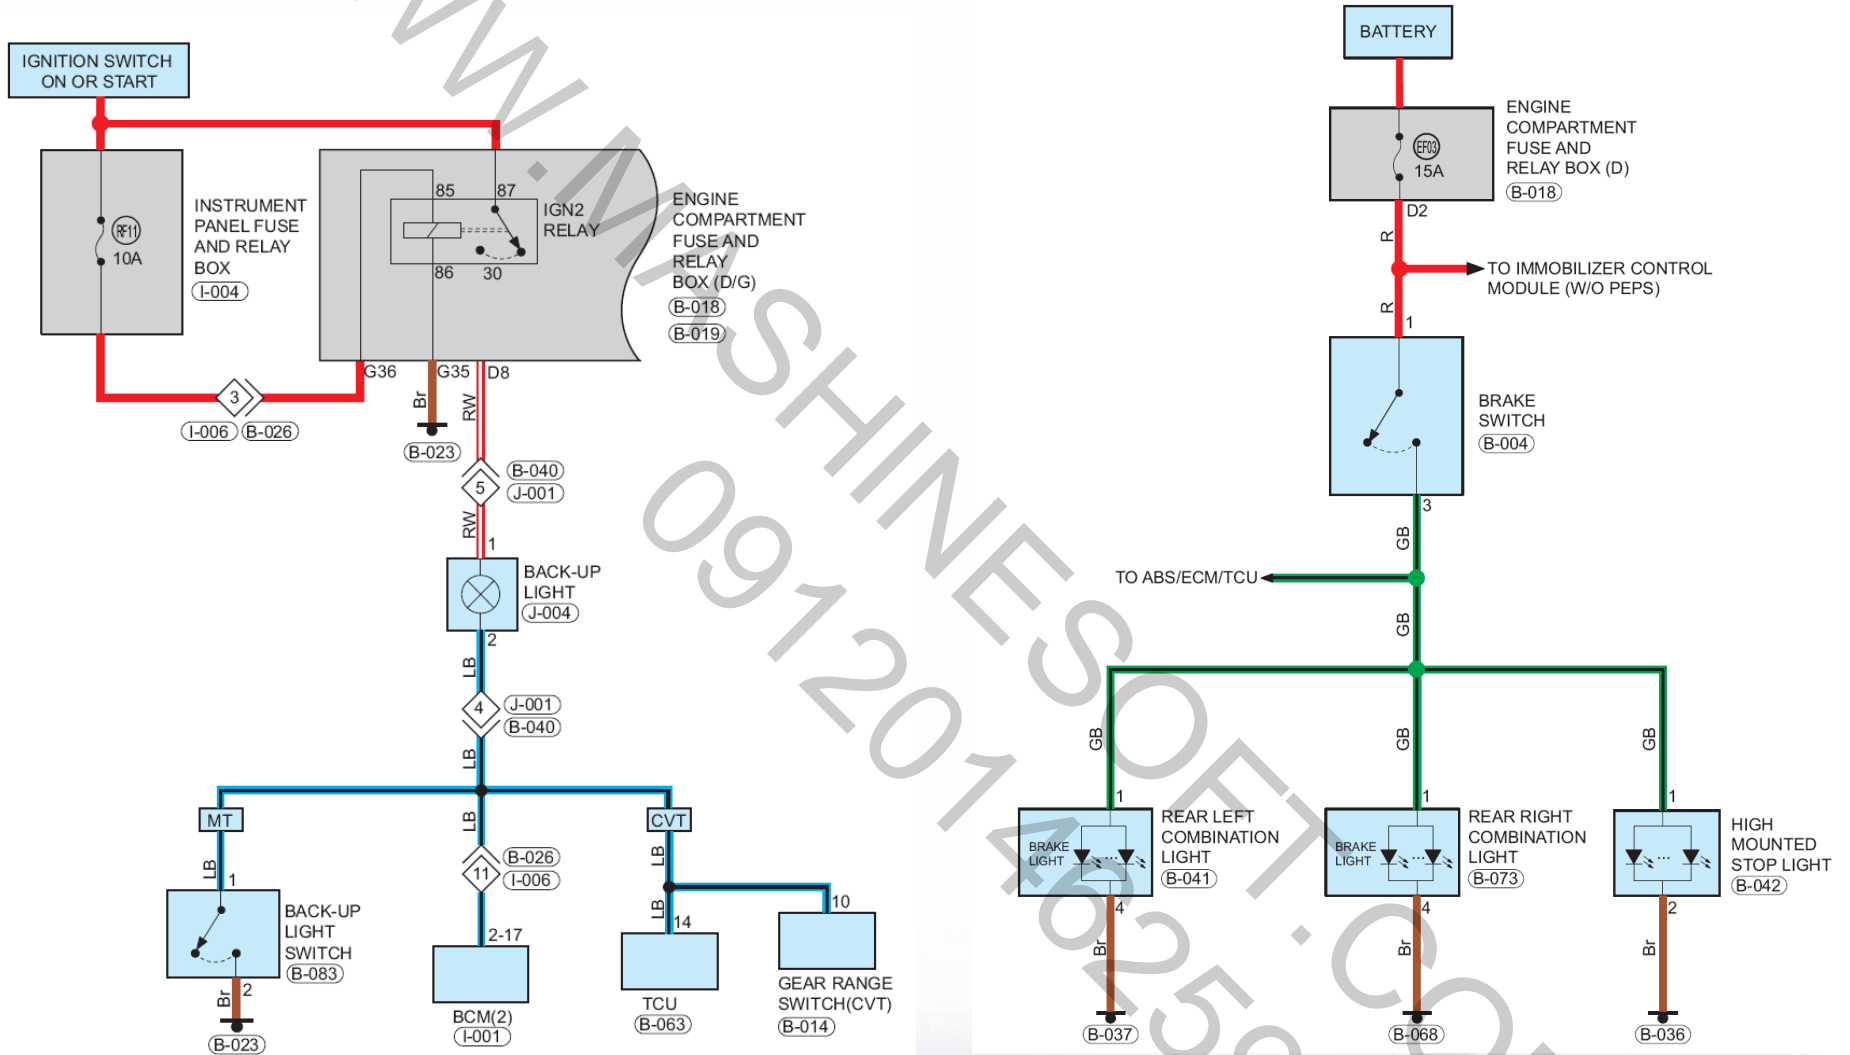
IGNITION SWITCH ON OR START

RF11
10A

INSTRUMENT PANEL FUSE AND RELAY BOX
I-004

85 87
IGN2 RELAY
86 30

ENGINE COMPARTMENT FUSE AND RELAY BOX (D/G)
B-018
B-019

G36 G35 D8

3
I-006 B-026

Br
B-023

RW
5
B-040
J-001

RW
1

BACK-UP LIGHT
J-004

2
LB
4
J-001
B-040
LB

MT
LB
1
BACK-UP LIGHT SWITCH
B-083
2
Br
B-023

LB
11
B-026
I-006
2-17
BCM(2)
I-001

CVT
LB
LB
14
TCU
B-063
10
GEAR RANGE SWITCH(CVT)
B-014

WWW.MASHINESOFT.CO
09120146250

BATTERY

EF03
15A

ENGINE COMPARTMENT FUSE AND RELAY BOX (D)
B-018

D2
R
TO IMMOBILIZER CONTROL MODULE (W/O PEPS)
R
1

BRAKE SWITCH
B-004

3
GB
TO ABS/ECM/TCU
GB

GB
1
BRAKE LIGHT
REAR LEFT COMBINATION LIGHT
B-041
4
Br
B-037

GB
1
BRAKE LIGHT
REAR RIGHT COMBINATION LIGHT
B-073
4
Br
B-068

GB
1
HIGH MOUNTED STOP LIGHT
B-042
2
Br
B-036